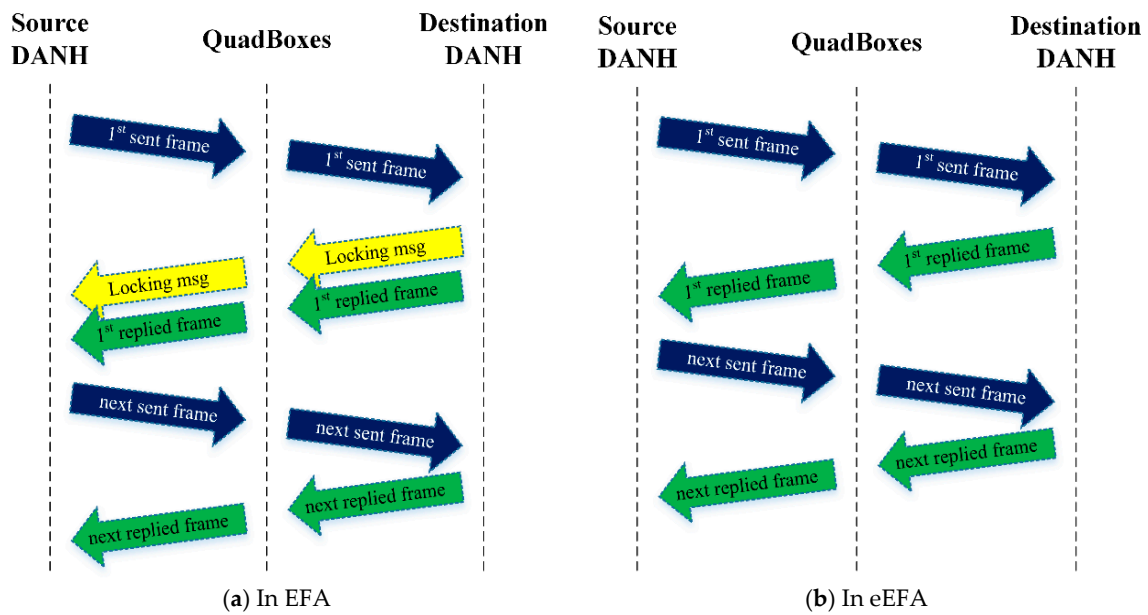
Source DANH

QuadBoxes

Destination DANH

1$^{st}$ sent frame

1$^{st}$ sent frame

Locking msg

Locking msg

1$^{st}$ replied frame

1$^{st}$ replied frame

next sent frame

next sent frame

next replied frame

next replied frame

(a) In EFA

Source DANH

QuadBoxes

Destination DANH

1$^{st}$ sent frame

1$^{st}$ sent frame

1$^{st}$ replied frame

1$^{st}$ replied frame

next sent frame

next sent frame

next replied frame

next replied frame

(b) In eEFA